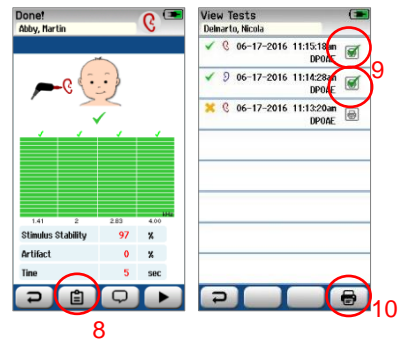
Done!
Abby, Martin

1.41 2 2.83 4.00 kHz

| Stimulus Stability | 97 | % |
|---|---|---|
| Artifact | 0 | % |
| Time | 5 | sec |

8

View Tests
Delmarto, Nicola

06-17-2016 11:15:18am DPOAE
06-17-2016 11:14:28am DPOAE
06-17-2016 11:13:20am DPOAE

9

10